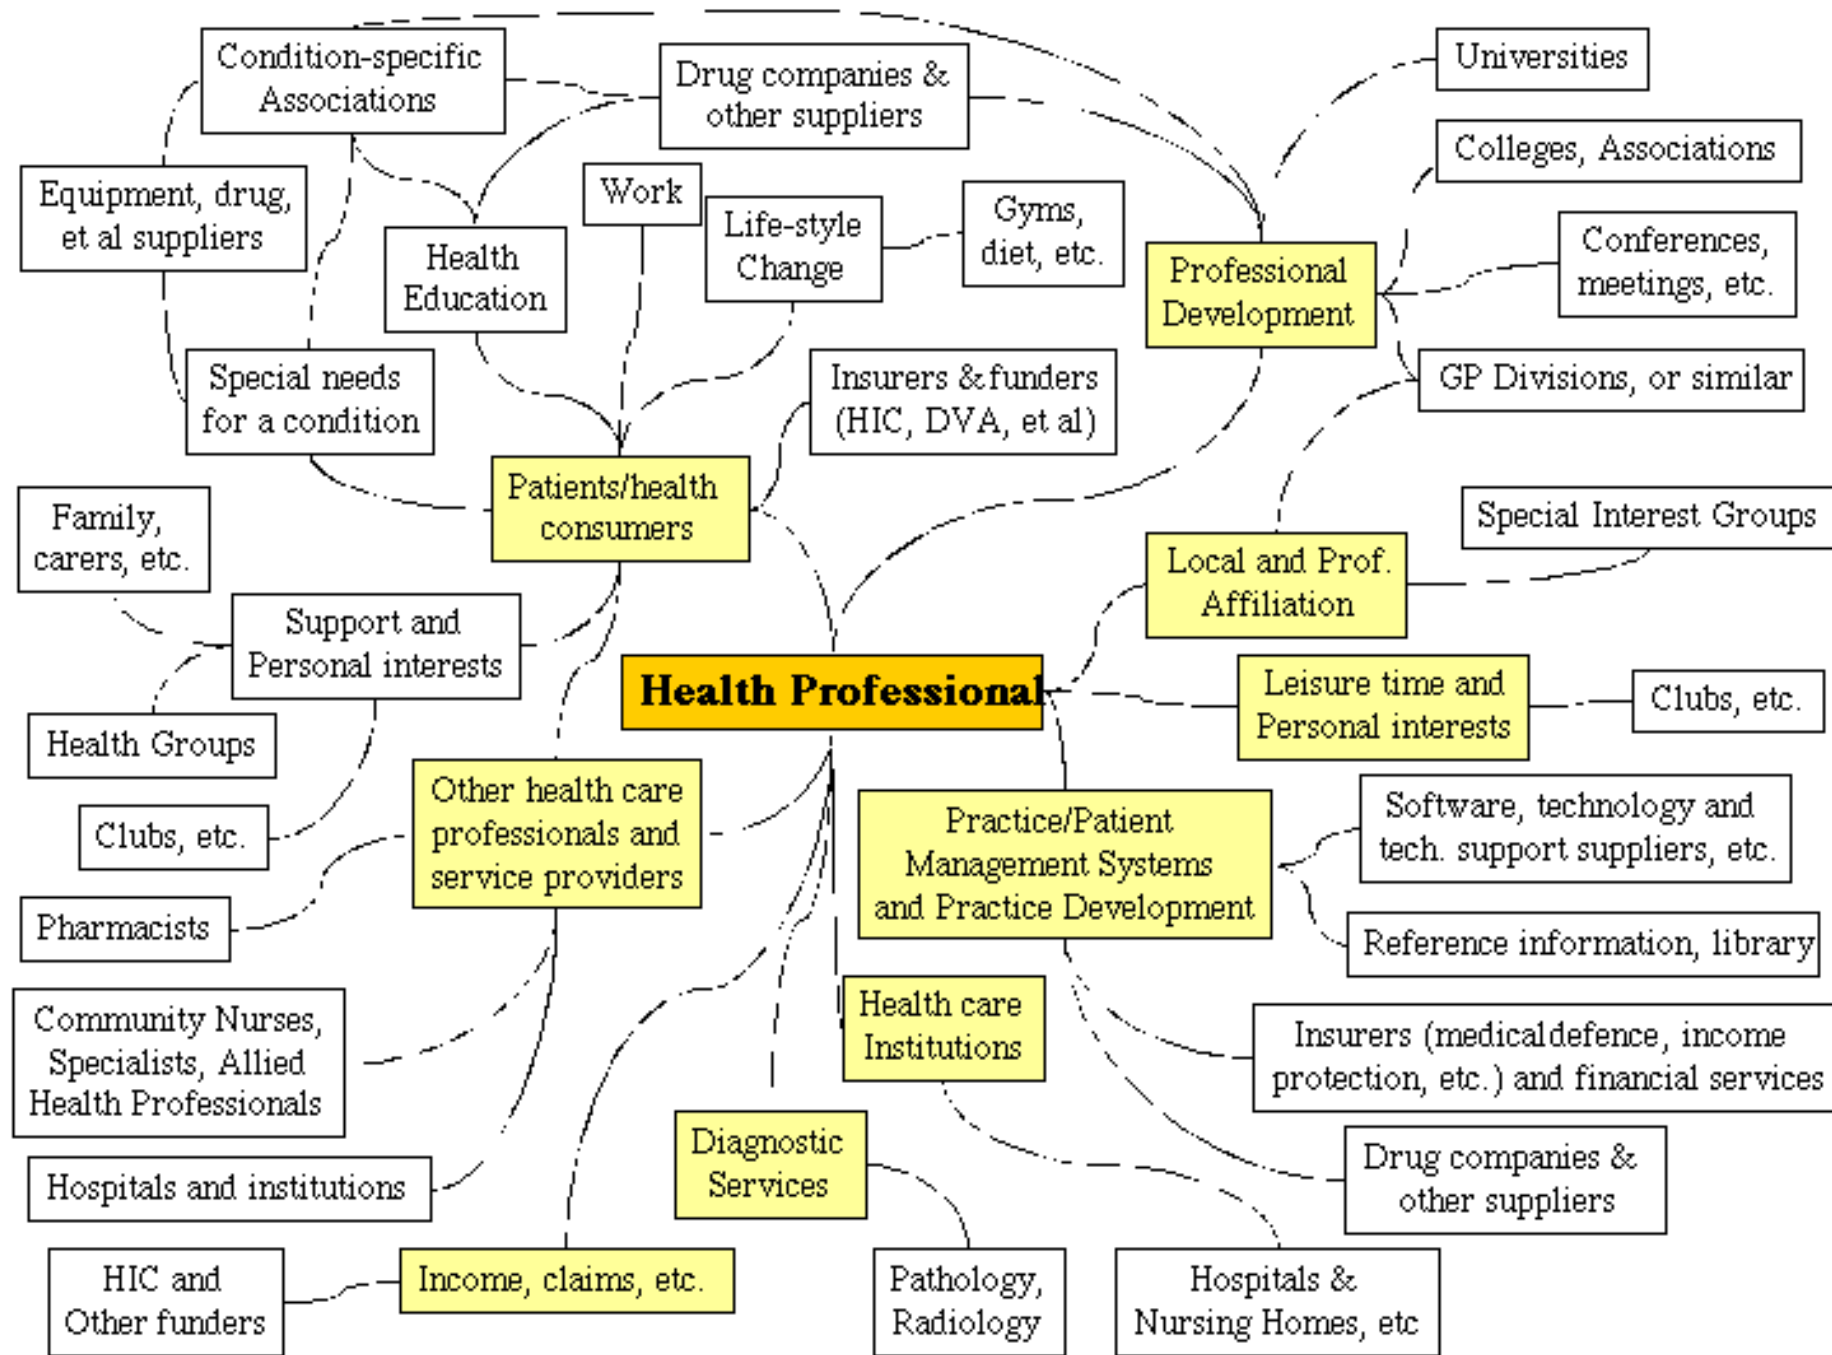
Condition-specific Associations

Drug companies & other suppliers

Universities

Colleges, Associations

Equipment, drug, et al suppliers

Work

Life-style Change

Gyms, diet, etc.

Health Education

Professional Development

Conferences, meetings, etc.

Special needs for a condition

Insurers & funders (HIC, DVA, et al)

GP Divisions, or similar

Family, carers, etc.

Patients/health consumers

Special Interest Groups

Local and Prof. Affiliation

Support and Personal interests

Health Professional

Leisure time and Personal interests

Clubs, etc.

Health Groups

Other health care professionals and service providers

Practice/Patient Management Systems and Practice Development

Software, technology and tech. support suppliers, etc.

Clubs, etc.

Pharmacists

Reference information, library

Community Nurses, Specialists, Allied Health Professionals

Health care Institutions

Insurers (medical defence, income protection, etc.) and financial services

Hospitals and institutions

Diagnostic Services

Drug companies & other suppliers

HIC and Other funders

Income, claims, etc.

Pathology, Radiology

Hospitals & Nursing Homes, etc